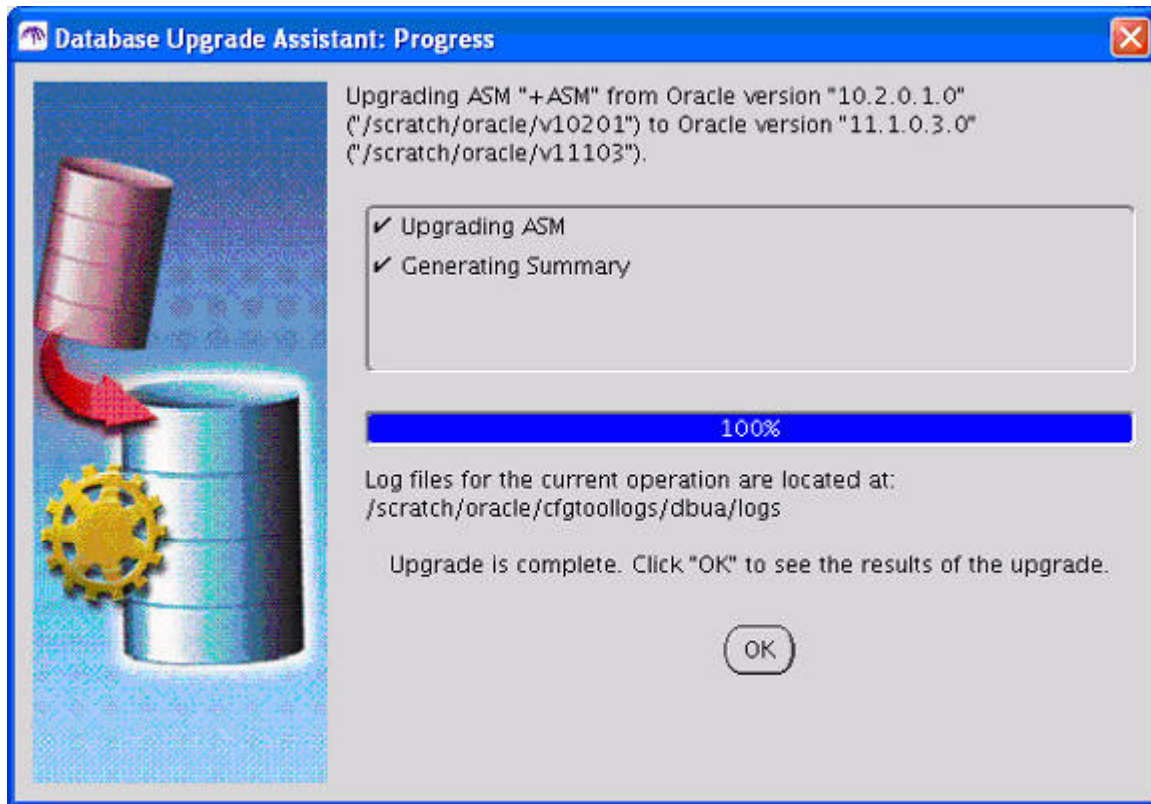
Database Upgrade Assistant: Progress

Upgrading ASM "+ASM" from Oracle version "10.2.0.1.0" ("/scratch/oracle/v10201") to Oracle version "11.1.0.3.0" ("/scratch/oracle/v11103").

✔ Upgrading ASM
✔ Generating Summary

100%

Log files for the current operation are located at:
/scratch/oracle/cfgtoollogs/dbua/logs

Upgrade is complete. Click "OK" to see the results of the upgrade.

OK